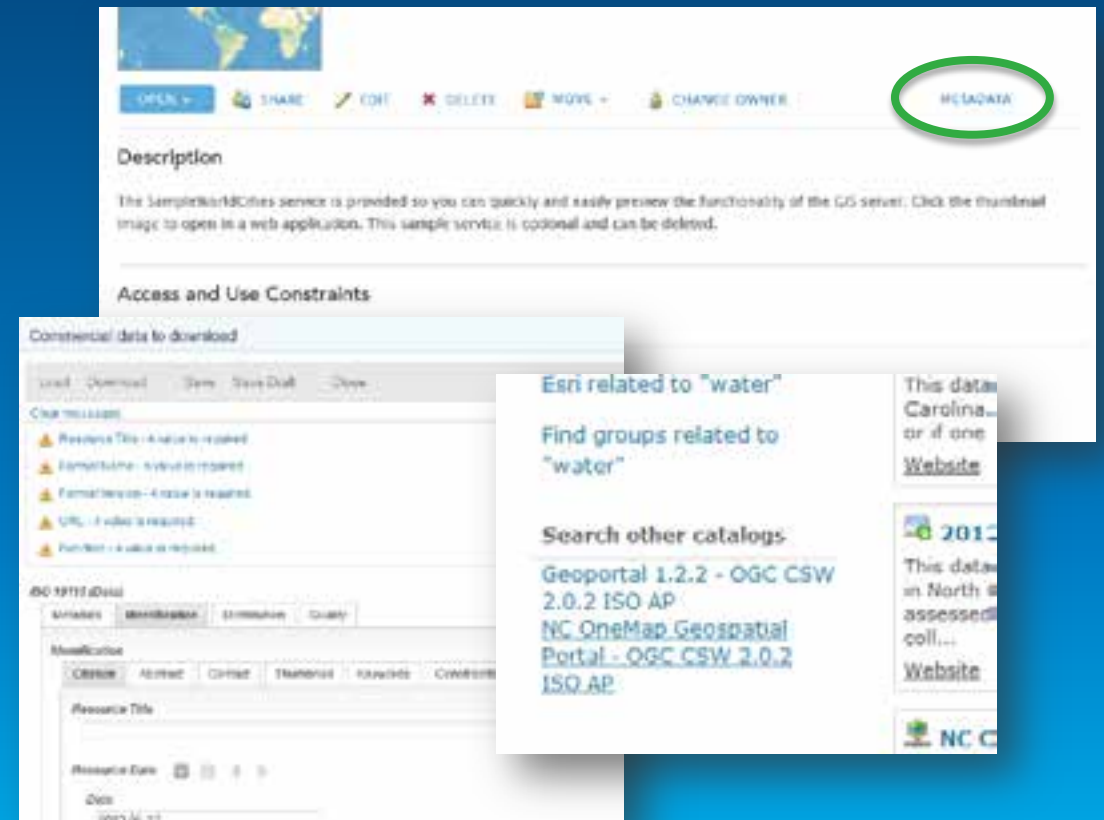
OPEN ▾ SHARE EDIT DELETE MOVE ▾ CHANGE OWNER METADATA

Description

The SampleWorldCities service is provided so you can quickly and easily preview the functionality of the GIS server. Click the thumbnail image to open in a web application. This sample service is optional and can be deleted.

Access and Use Constraints

Commercial data to download

Load Download Save Save Draft Close

Clear messages

Resource Title - A value is required.

Format Name - A value is required.

Format Version - A value is required.

URL - A value is required.

Function - A value is required.

ISO 19115 (Data)

Metadata Identification Distribution Quality

Identification

Citation Abstract Contact Thematic Keywords Constraints

Resource Title

Resource Date

Date

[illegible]

Esri related to "water"

Find groups related to "water"

Search other catalogs

Geoportal 1.2.2 - OGC CSW 2.0.2 ISO AP

NC OneMap Geospatial Portal - OGC CSW 2.0.2 ISO AP

This data
Carolina...
or if one
Website

201
This data
in North
assessed
coll...
Website

NC C